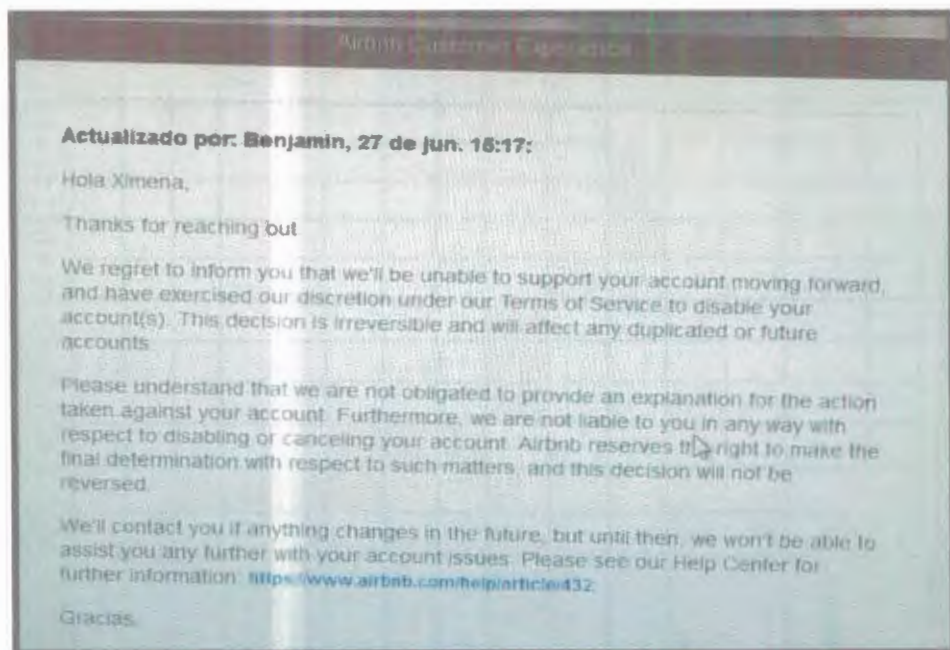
Airbnb Customer Experience

Actualizado por: Benjamin, 27 de jun. 16:17:

Hola Ximena,

Thanks for reaching out

We regret to inform you that we'll be unable to support your account moving forward, and have exercised our discretion under our Terms of Service to disable your account(s). This decision is irreversible and will affect any duplicated or future accounts.

Please understand that we are not obligated to provide an explanation for the action taken against your account. Furthermore, we are not liable to you in any way with respect to disabling or canceling your account. Airbnb reserves the right to make the final determination with respect to such matters, and this decision will not be reversed.

We'll contact you if anything changes in the future, but until then, we won't be able to assist you any further with your account issues. Please see our Help Center for further information: https://www.airbnb.com/help/article/432.

Gracias.